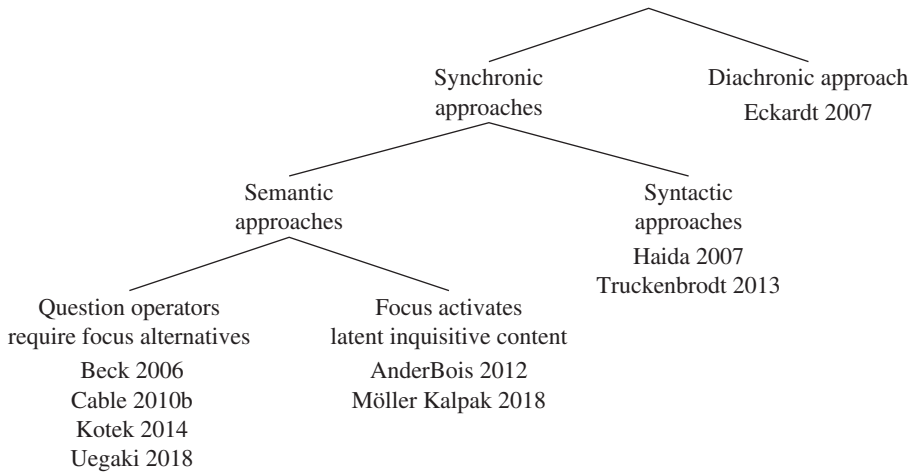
Synchronic approaches

Diachronic approach
Eckardt 2007

Semantic approaches

Syntactic approaches
Haida 2007
Truckenbrodt 2013

Question operators require focus alternatives
Beck 2006
Cable 2010b
Kotek 2014
Uegaki 2018

Focus activates latent inquisitive content
AnderBois 2012
Möller Kalpak 2018